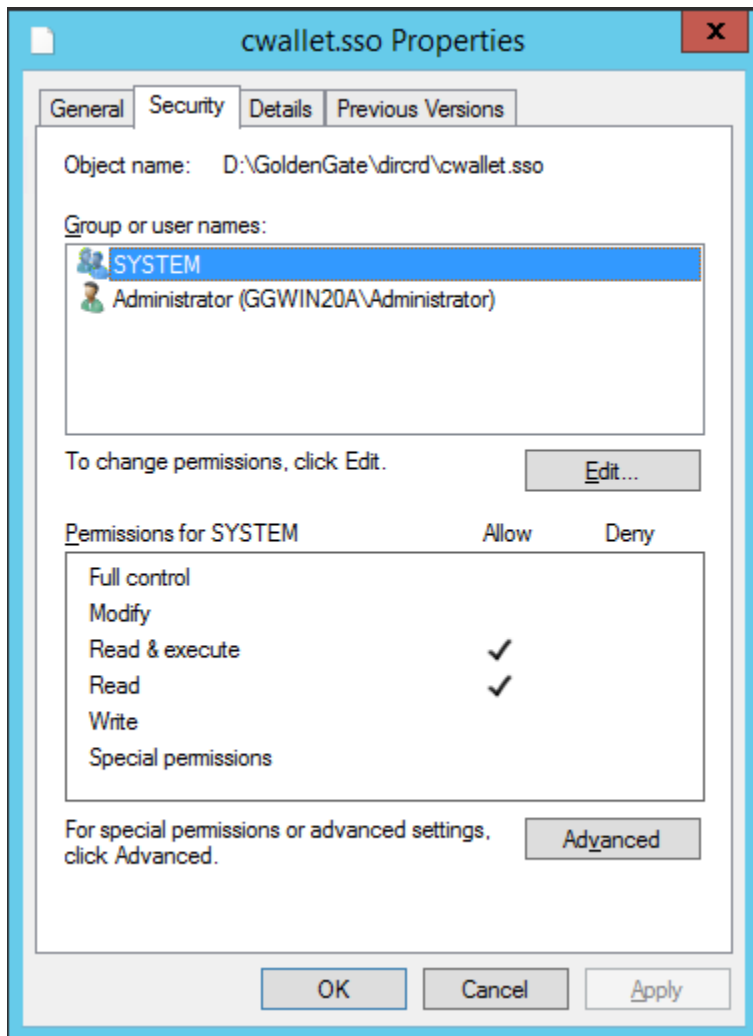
cwallet.sso Properties

x

General | Security | Details | Previous Versions

Object name: D:\GoldenGate\dircrd\cwallet.sso

Group or user names:

SYSTEM

Administrator (GGWIN20A\Administrator)

To change permissions, click Edit.

Edit...

| Permissions for SYSTEM | Allow | Deny |
|---|---|---|
| Full control | | |
| Modify | | |
| Read & execute | ✓ | |
| Read | ✓ | |
| Write | | |
| Special permissions | | |

For special permissions or advanced settings, click Advanced.

Advanced

OK | Cancel | Apply